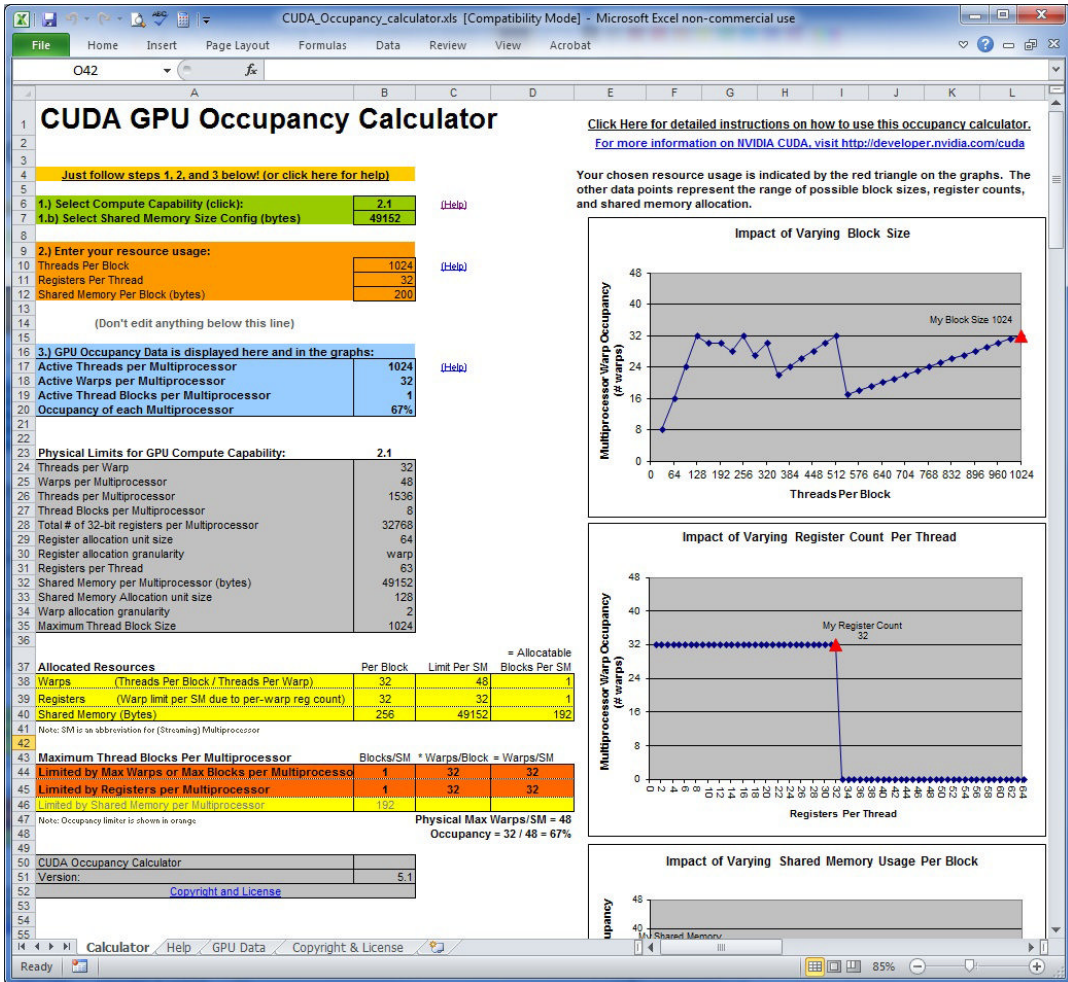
CUDA_Occupancy_calculator.xls [Compatibility Mode] - Microsoft Excel non-commercial use

File Home Insert Page Layout Formulas Data Review View Acrobat

O42 $f_x$

A B C D E F G H I J K L

1 CUDA GPU Occupancy Calculator
2
3
4 Just follow steps 1, 2, and 3 below! (or click here for help)
5
6 1.) Select Compute Capability (click): 2.1 (Help)
7 1.b) Select Shared Memory Size Config (bytes) 49152
8
9 2.) Enter your resource usage:
10 Threads Per Block 1024 (Help)
11 Registers Per Thread 32
12 Shared Memory Per Block (bytes) 200
13
14 (Don't edit anything below this line)
15
16 3.) GPU Occupancy Data is displayed here and in the graphs:
17 Active Threads per Multiprocessor 1024 (Help)
18 Active Warps per Multiprocessor 32
19 Active Thread Blocks per Multiprocessor 1
20 Occupancy of each Multiprocessor 67%
21
22
23 Physical Limits for GPU Compute Capability: 2.1
24 Threads per Warp 32
25 Warps per Multiprocessor 48
26 Threads per Multiprocessor 1536
27 Thread Blocks per Multiprocessor 8
28 Total # of 32-bit registers per Multiprocessor 32768
29 Register allocation unit size 64
30 Register allocation granularity warp
31 Registers per Thread 63
32 Shared Memory per Multiprocessor (bytes) 49152
33 Shared Memory Allocation unit size 128
34 Warp allocation granularity 2
35 Maximum Thread Block Size 1024
36

| 37 Allocated Resources | Per Block | Limit Per SM | = Allocatable Blocks Per SM |
|---|---|---|---|
| 38 Warps (Threads Per Block / Threads Per Warp) | 32 | 48 | 1 |
| 39 Registers (Warp limit per SM due to per-warp reg count) | 32 | 32 | 1 |
| 40 Shared Memory (Bytes) | 256 | 49152 | 192 |

41 Note: SM is an abbreviation for (Streaming) Multiprocessor
42

| 43 Maximum Thread Blocks Per Multiprocessor | Blocks/SM | * Warps/Block | = Warps/SM |
|---|---|---|---|
| 44 Limited by Max Warps or Max Blocks per Multiprocesso | 1 | 32 | 32 |
| 45 Limited by Registers per Multiprocessor | 1 | 32 | 32 |
| 46 Limited by Shared Memory per Multiprocessor | 192 | | |

47 Note: Occupancy limiter is shown in orange Physical Max Warps/SM = 48
48 Occupancy = 32 / 48 = 67%
49
50 CUDA Occupancy Calculator
51 Version: 5.1
52 Copyright and License
53
54
55

Click Here for detailed instructions on how to use this occupancy calculator.
For more information on NVIDIA CUDA, visit http://developer.nvidia.com/cuda

Your chosen resource usage is indicated by the red triangle on the graphs. The other data points represent the range of possible block sizes, register counts, and shared memory allocation.

Impact of Varying Block Size
Multiprocessor Warp Occupancy (# warps)
48 40 32 24 16 8 0
My Block Size 1024
0 64 128 192 256 320 384 448 512 576 640 704 768 832 896 960 1024
Threads Per Block

Impact of Varying Register Count Per Thread
Multiprocessor Warp Occupancy (# warps)
48 40 32 24 16 8 0
My Register Count 32
0 2 4 6 8 10 12 14 16 18 20 22 24 26 28 30 32 34 36 38 40 42 44 46 48 50 52 54 56 58 60 62 64
Registers Per Thread

Impact of Varying Shared Memory Usage Per Block
upancy
48 40
My Shared Memory

Calculator Help GPU Data Copyright & License

Ready 85%